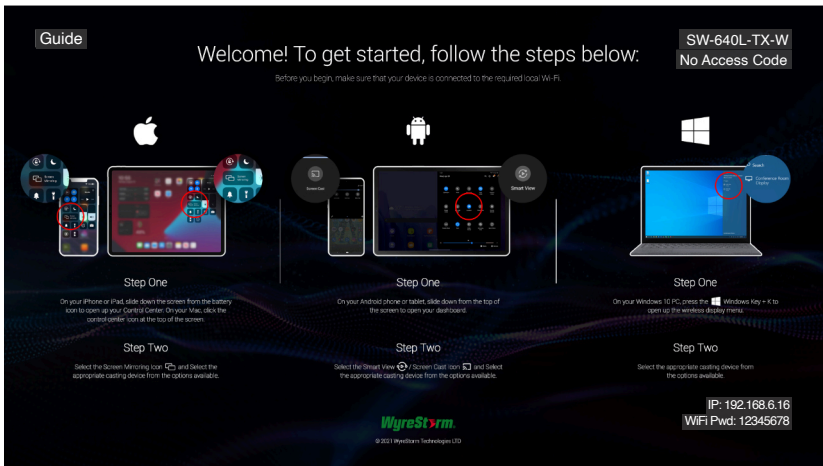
Guide

Welcome! To get started, follow the steps below:

SW-640L-TX-W
No Access Code

Before you begin, make sure that your device is connected to the required local Wi-Fi.

Screen Cast

Smart View

Conference Room Display

Step One

On your iPhone or iPad, slide down the screen from the battery icon to open up your Control Center. On your Mac, click the control center icon at the top of the screen.

Step Two

Select the Screen Mirroring icon and Select the appropriate casting device from the options available.

Step One

On your Android phone or tablet, slide down from the top of the screen to open your dashboard.

Step Two

Select the Smart View / Screen Cast icon and Select the appropriate casting device from the options available.

Step One

On your Windows 10 PC, press the Windows Key + K to open up the wireless display menu.

Step Two

Select the appropriate casting device from the options available.

WyreStorm

© 2021 WyreStorm Technologies LTD

IP: 192.168.6.16
WiFi Pwd: 12345678